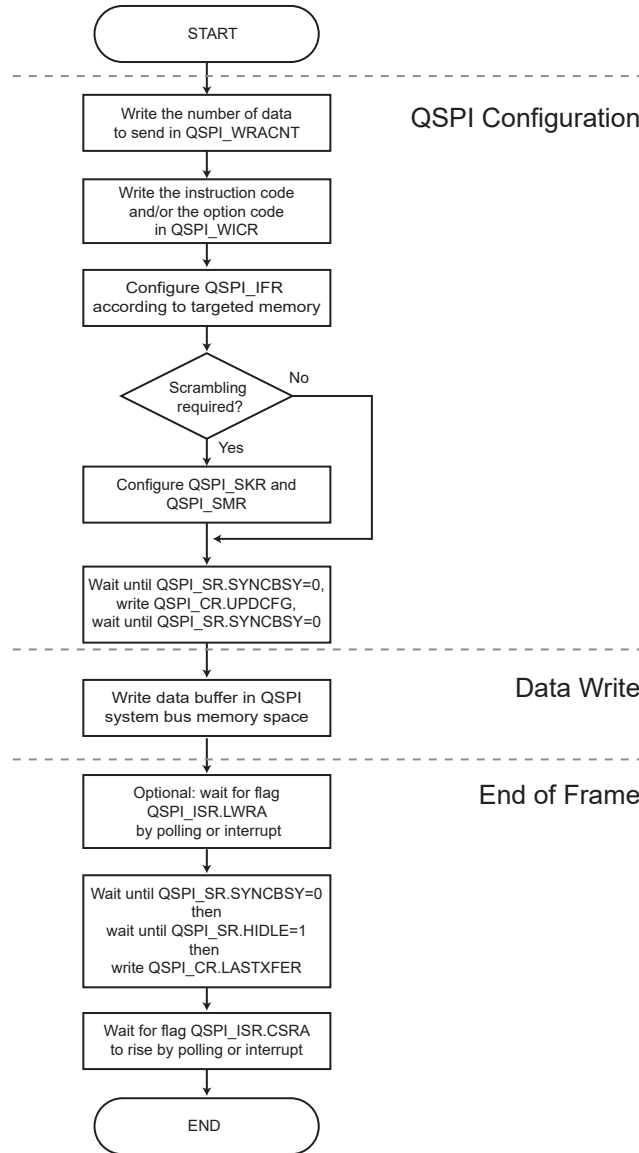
START

QSPI Configuration

Write the number of data to send in QSPI_WRACNT

Write the instruction code and/or the option code in QSPI_WICR

Configure QSPI_IFR according to targeted memory

Scrambling required?

No

Yes

Configure QSPI_SKR and QSPI_SMR

Wait until QSPI_SR.SYNCBSY=0, write QSPI_CR.UPDCFG, wait until QSPI_SR.SYNCBSY=0

Data Write

Write data buffer in QSPI system bus memory space

End of Frame

Optional: wait for flag QSPI_ISR.LWRA by polling or interrupt

Wait until QSPI_SR.SYNCBSY=0 then wait until QSPI_SR.HIDLE=1 then write QSPI_CR.LASTXFER

Wait for flag QSPI_ISR.CSRA to rise by polling or interrupt

END